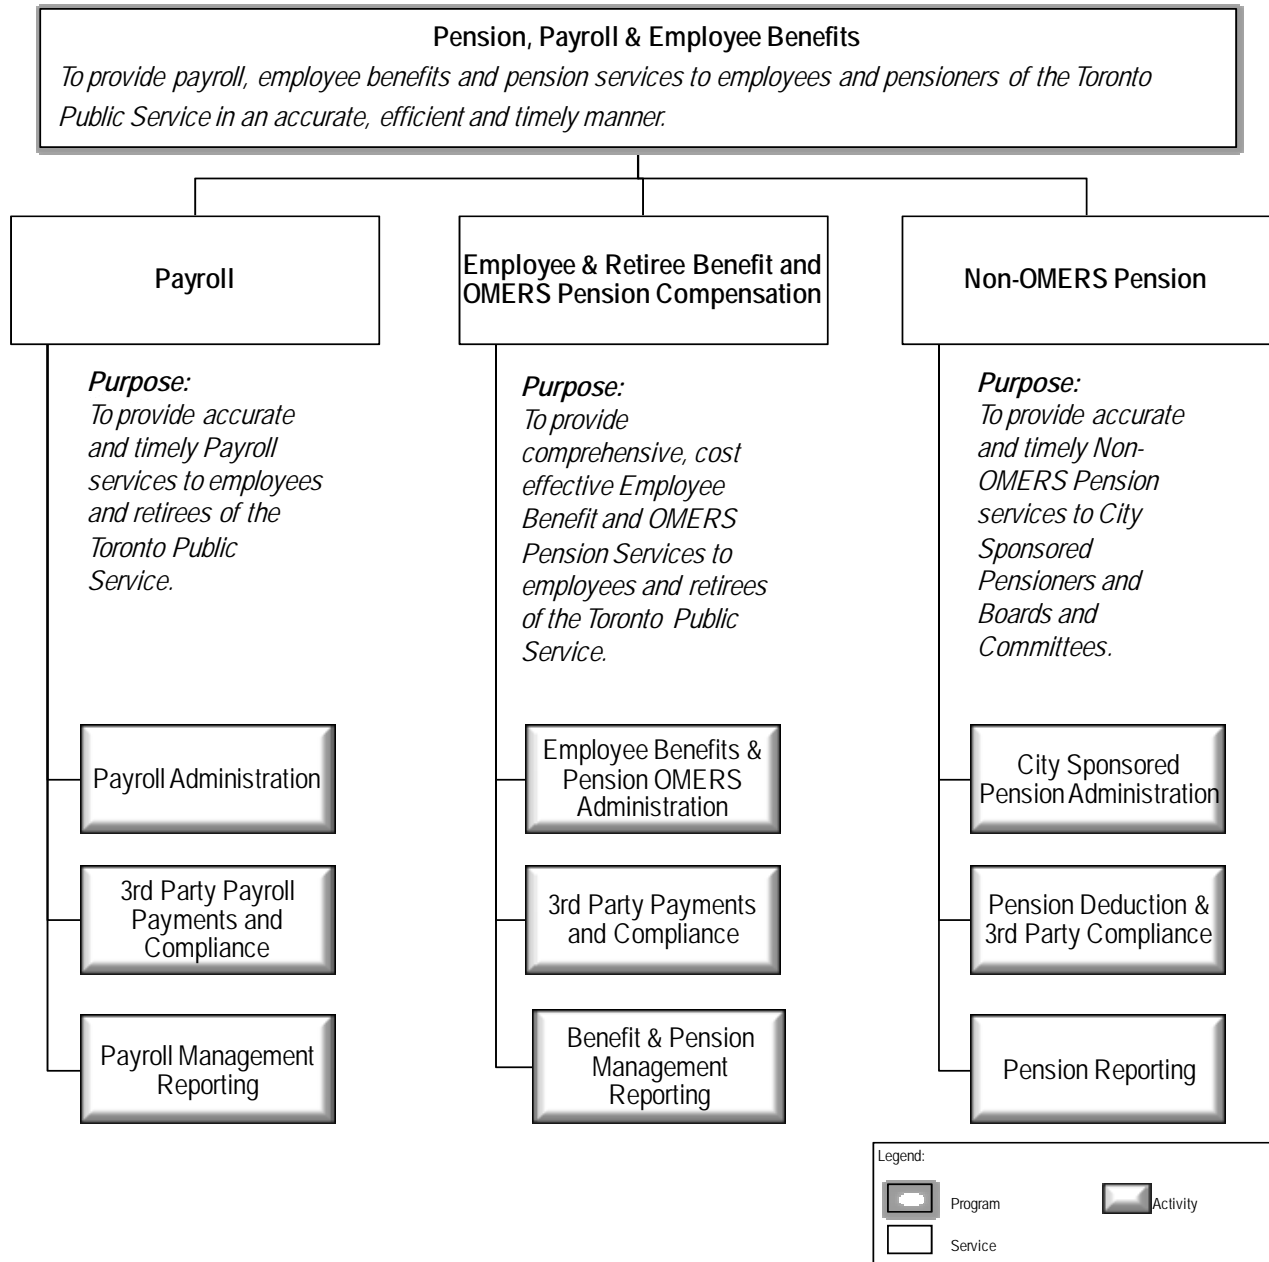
Pension, Payroll & Employee Benefits

To provide payroll, employee benefits and pension services to employees and pensioners of the Toronto Public Service in an accurate, efficient and timely manner.

Payroll

Purpose:
To provide accurate and timely Payroll services to employees and retirees of the Toronto Public Service.

Payroll Administration

3rd Party Payroll Payments and Compliance

Payroll Management Reporting

Employee & Retiree Benefit and OMERS Pension Compensation

Purpose:
To provide comprehensive, cost effective Employee Benefit and OMERS Pension Services to employees and retirees of the Toronto Public Service.

Employee Benefits & Pension OMERS Administration

3rd Party Payments and Compliance

Benefit & Pension Management Reporting

Non-OMERS Pension

Purpose:
To provide accurate and timely Non-OMERS Pension services to City Sponsored Pensioners and Boards and Committees.

City Sponsored Pension Administration

Pension Deduction & 3rd Party Compliance

Pension Reporting

Legend:
Program
Activity
Service